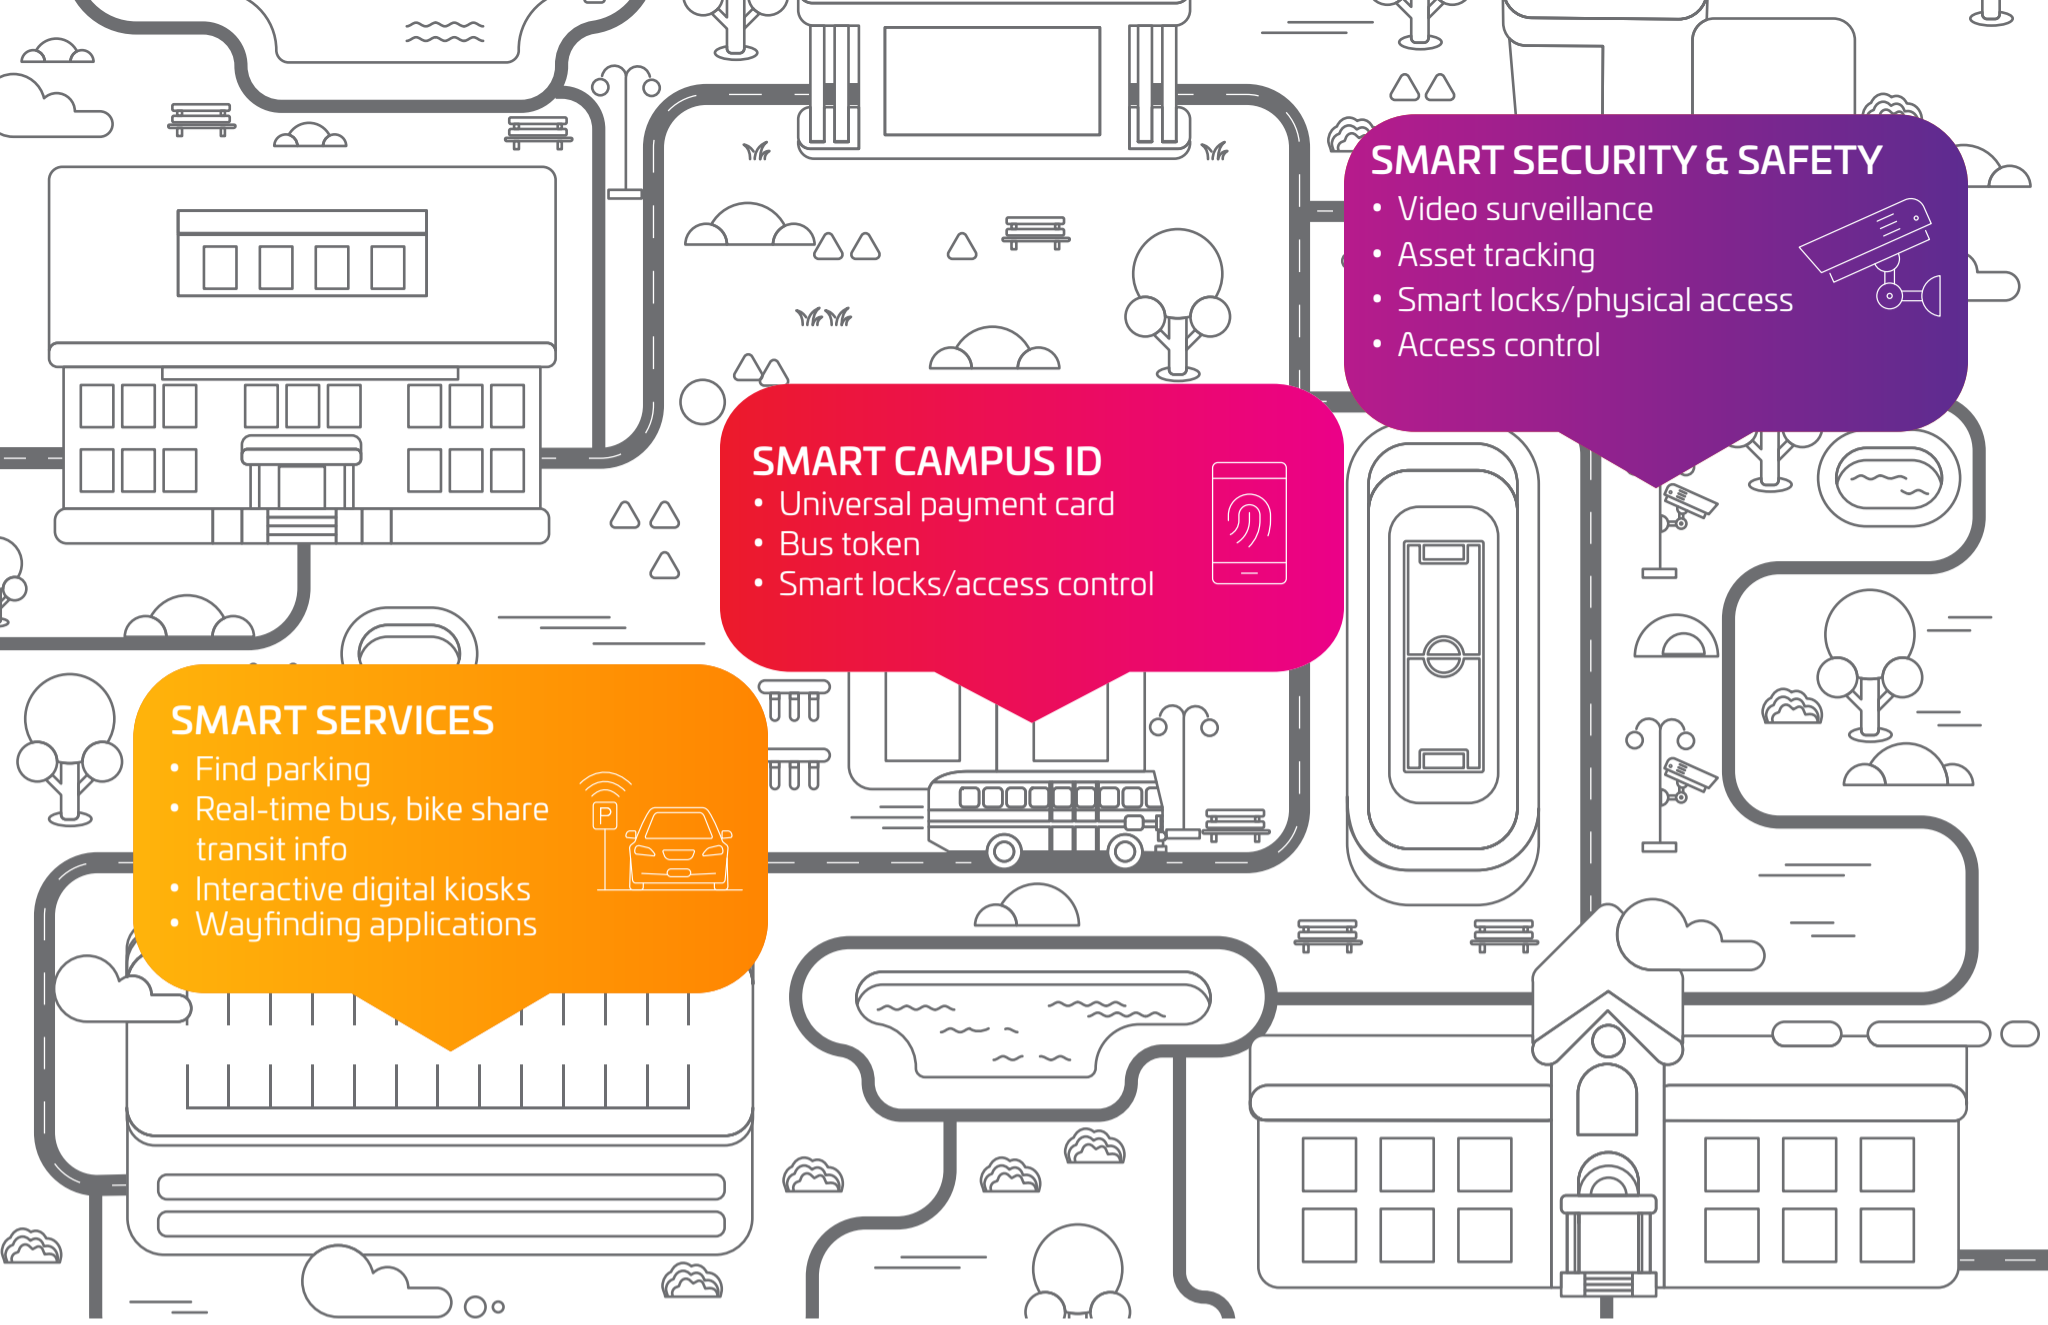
SMART SECURITY & SAFETY
• Video surveillance
• Asset tracking
• Smart locks/physical access
• Access control

SMART CAMPUS ID
• Universal payment card
• Bus token
• Smart locks/access control

SMART SERVICES
• Find parking
• Real-time bus, bike share transit info
• Interactive digital kiosks
• Wayfinding applications

P